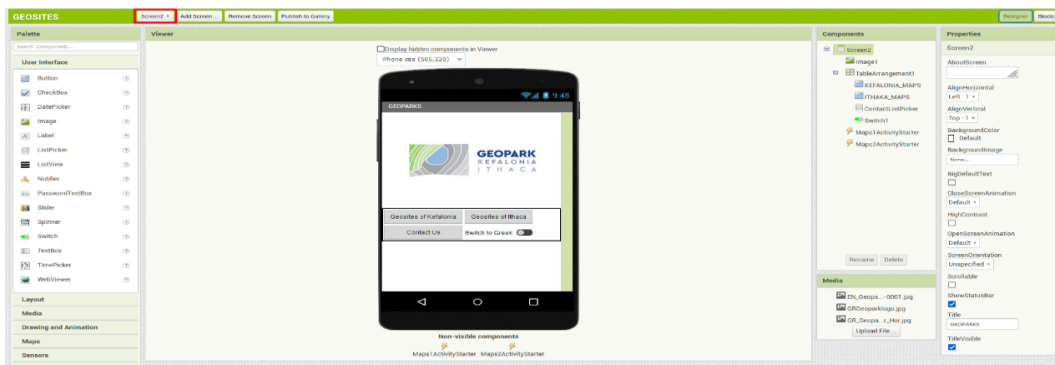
GEOSITES
Screen2 ▾ Add Screen ... Remove Screen Publish to Gallery
Designer Blocks

Palette
Search Components...
User Interface
Button
CheckBox
DatePicker
Image
Label
ListPicker
ListView
Notifier
PasswordTextBox
Slider
Spinner
Switch
TextBox
TimePicker
WebViewer
Layout
Media
Drawing and Animation
Maps
Sensors

Viewer
Display hidden components in Viewer
Phone size (505,320) ▾
9:48
GEOPARKS
GEOPARK
KEFALONIA
ITHACA
Geosites of Kefalonia
Geosites of Ithaca
Contact Us
Switch to Greek
Non-visible components
Maps1ActivityStarter Maps2ActivityStarter

Components
Screen2
Image1
TableArrangement1
KEFALONIA_MAPS
ITHAKA_MAPS
ContactListPicker
Switch1
Maps1ActivityStarter
Maps2ActivityStarter
Rename Delete

Media
EN_Geopa...-0001.jpg
GRGeoparklogo.jpg
GR_Geopa...c_Hor.jpg
Upload File ...

Properties
Screen2
AboutScreen
AlignHorizontal
Left : 1 ▾
AlignVertical
Top : 1 ▾
BackgroundColor
Default
BackgroundImage
None...
BigDefaultText
CloseScreenAnimation
Default ▾
HighContrast
OpenScreenAnimation
Default ▾
ScreenOrientation
Unspecified ▾
Scrollable
ShowStatusBar
Title
GEOPARKS
TitleVisible